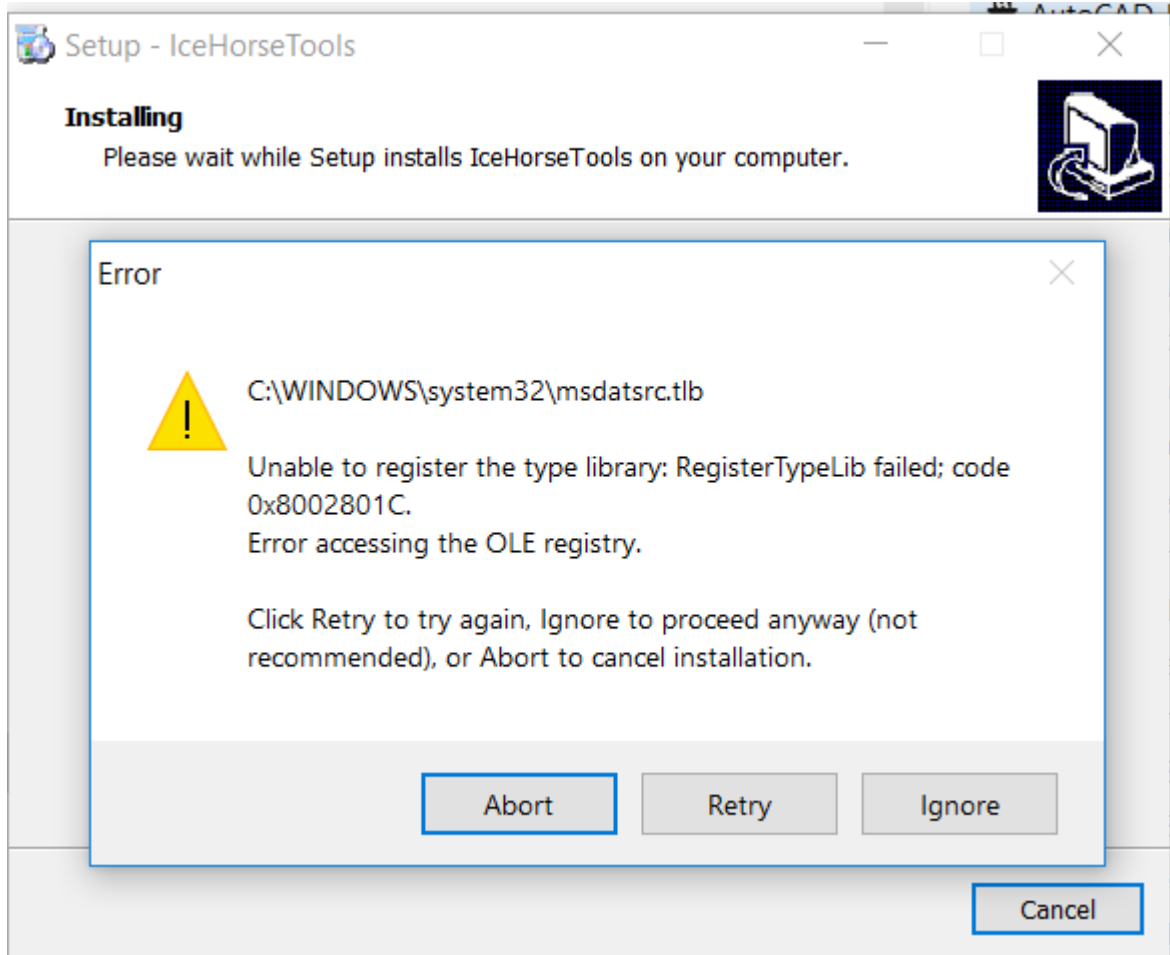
AutoCAD

Setup - IceHorseTools

Installing
Please wait while Setup installs IceHorseTools on your computer.

Error

C:\WINDOWS\system32\msdatsrc.tlb

Unable to register the type library: RegisterTypeLib failed; code 0x8002801C.
Error accessing the OLE registry.

Click Retry to try again, Ignore to proceed anyway (not recommended), or Abort to cancel installation.

Abort Retry Ignore

Cancel